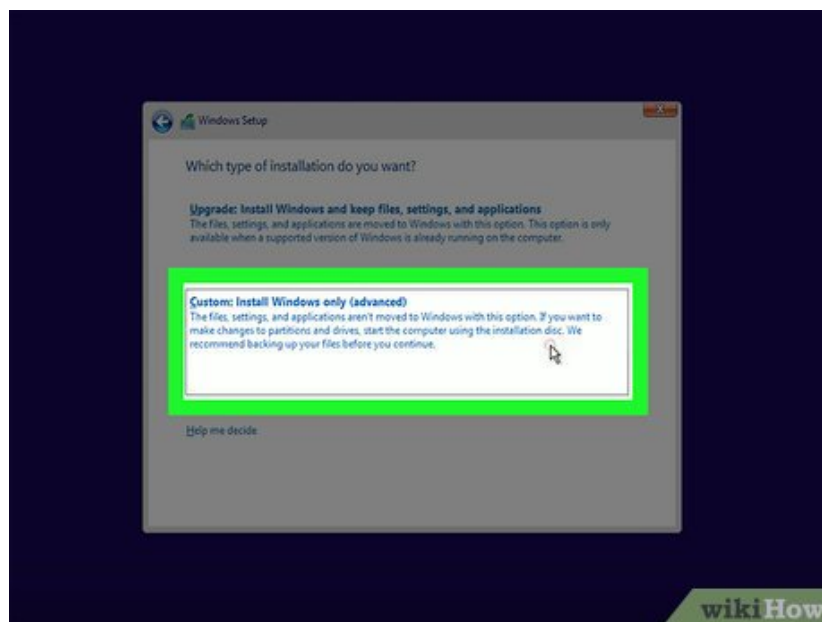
Windows Setup

Which type of installation do you want?

Upgrade: Install Windows and keep files, settings, and applications
The files, settings, and applications are moved to Windows with this option. This option is only available when a supported version of Windows is already running on the computer.

Custom: Install Windows only (advanced)
The files, settings, and applications aren't moved to Windows with this option. If you want to make changes to partitions and drives, start the computer using the installation disc. We recommend backing up your files before you continue.

Help me decide

wikiHow